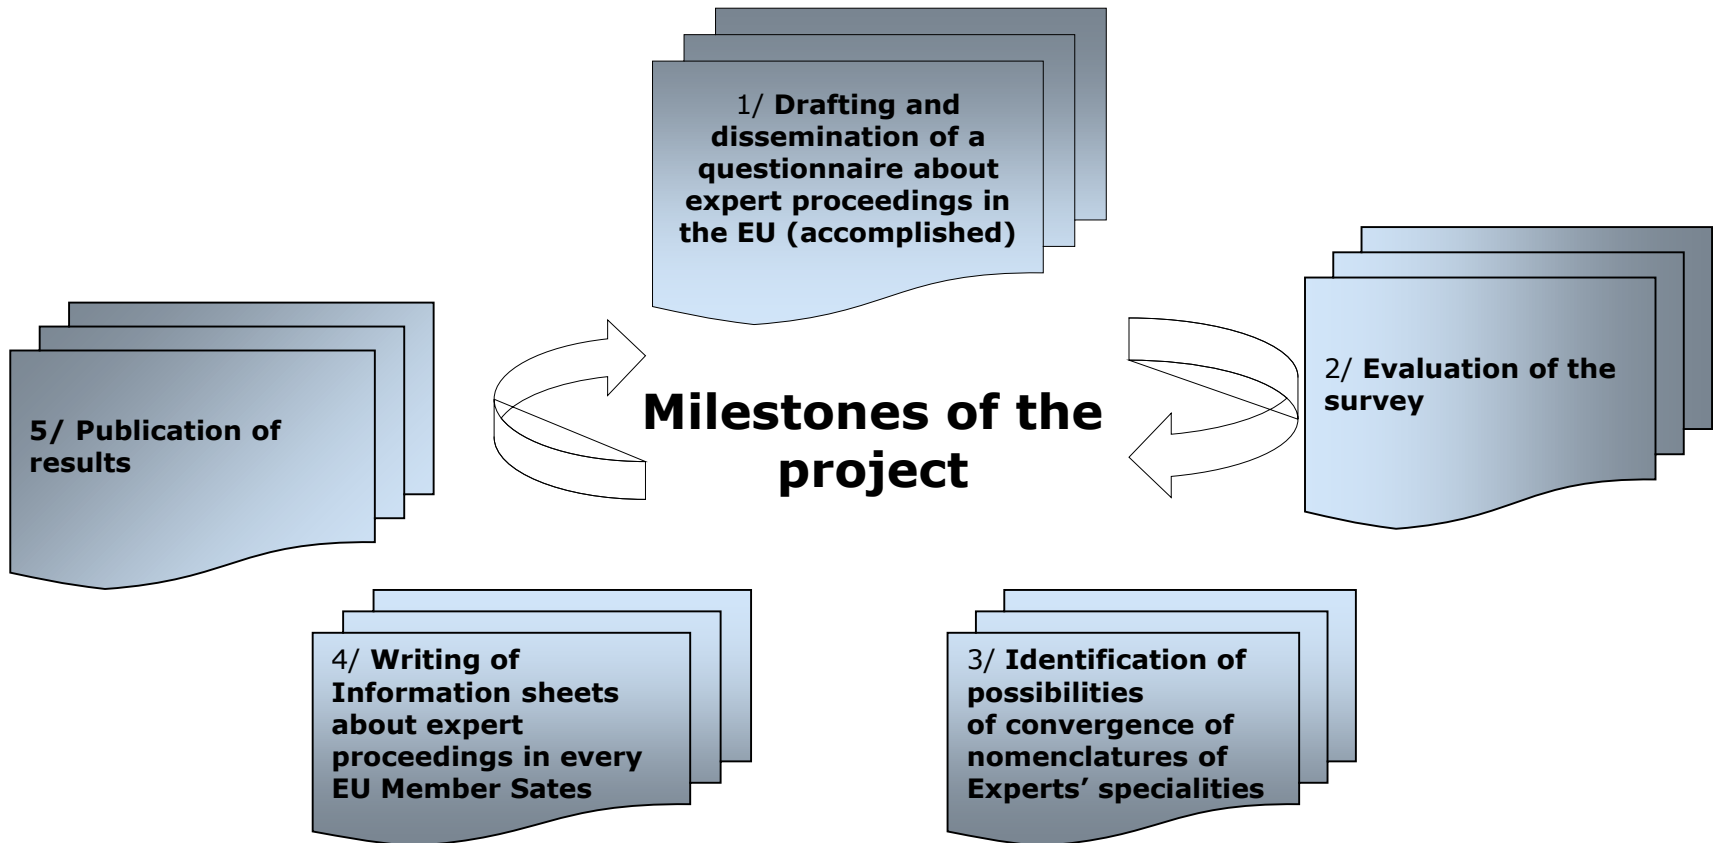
1/ Drafting and dissemination of a questionnaire about expert proceedings in the EU (accomplished)

2/ Evaluation of the survey

Milestones of the project

5/ Publication of results

4/ Writing of Information sheets about expert proceedings in every EU Member Sates

3/ Identification of possibilities of convergence of nomenclatures of Experts' specialities